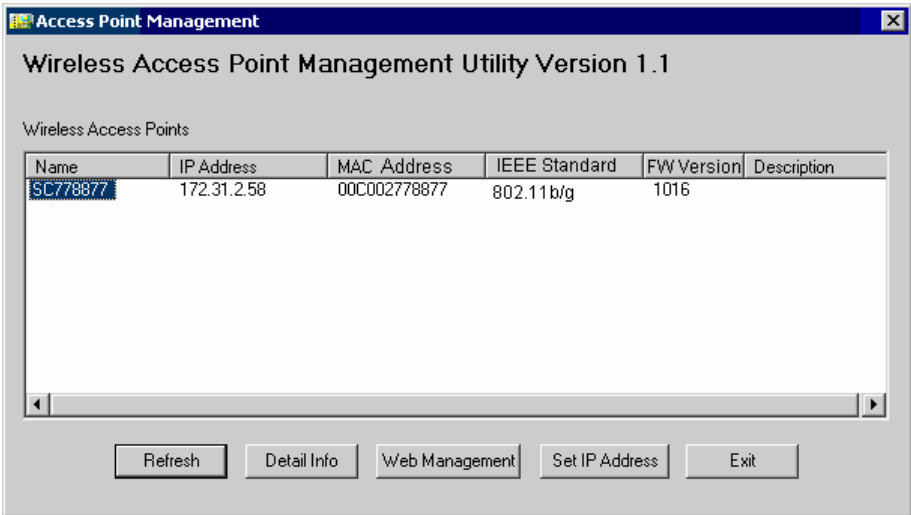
Access Point Management

Wireless Access Point Management Utility Version 1.1

Wireless Access Points

| Name | IP Address | MAC Address | IEEE Standard | FW Version | Description |
|---|---|---|---|---|---|
| SC778877 | 172.31.2.58 | 00C002778877 | 802.11b/g | 1016 | |

Refresh  Detail Info  Web Management  Set IP Address  Exit